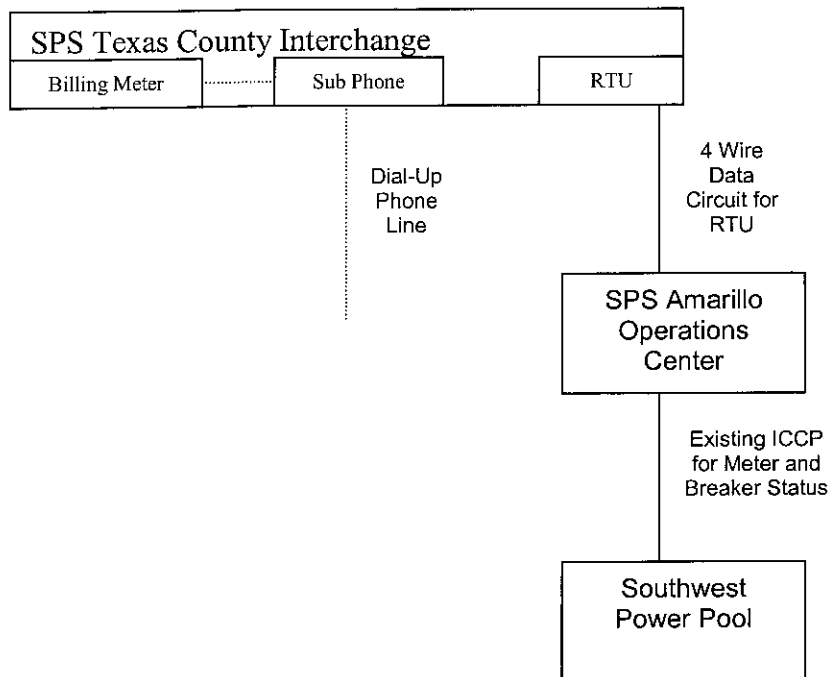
SPS Texas County Interchange

Billing Meter

Sub Phone

RTU

Dial-Up Phone Line

4 Wire Data Circuit for RTU

SPS Amarillo Operations Center

Existing ICCP for Meter and Breaker Status

Southwest Power Pool